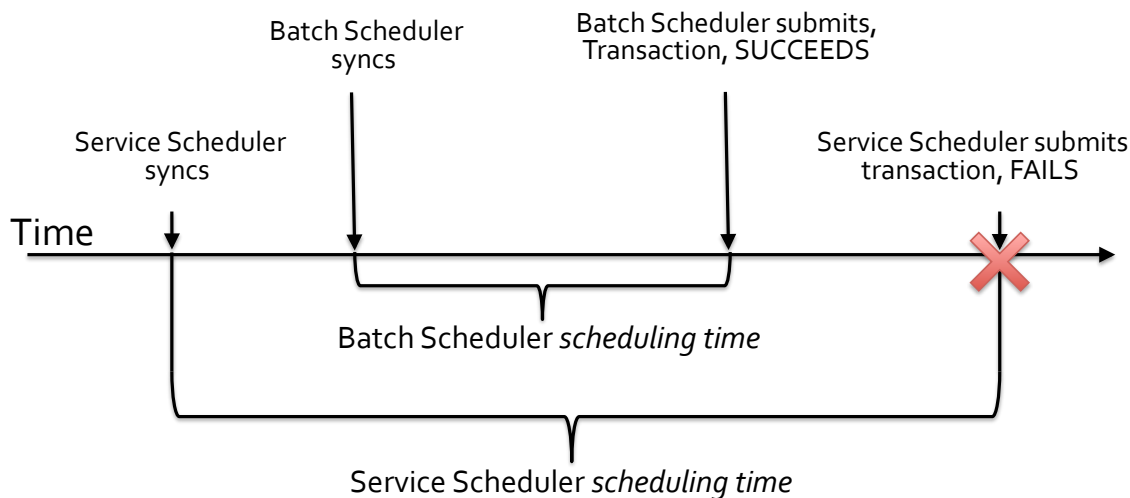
Batch Scheduler syncs

Batch Scheduler submits, Transaction, SUCCEEDS

Service Scheduler syncs

Service Scheduler submits transaction, FAILS

Time

Batch Scheduler *scheduling time*

Service Scheduler *scheduling time*